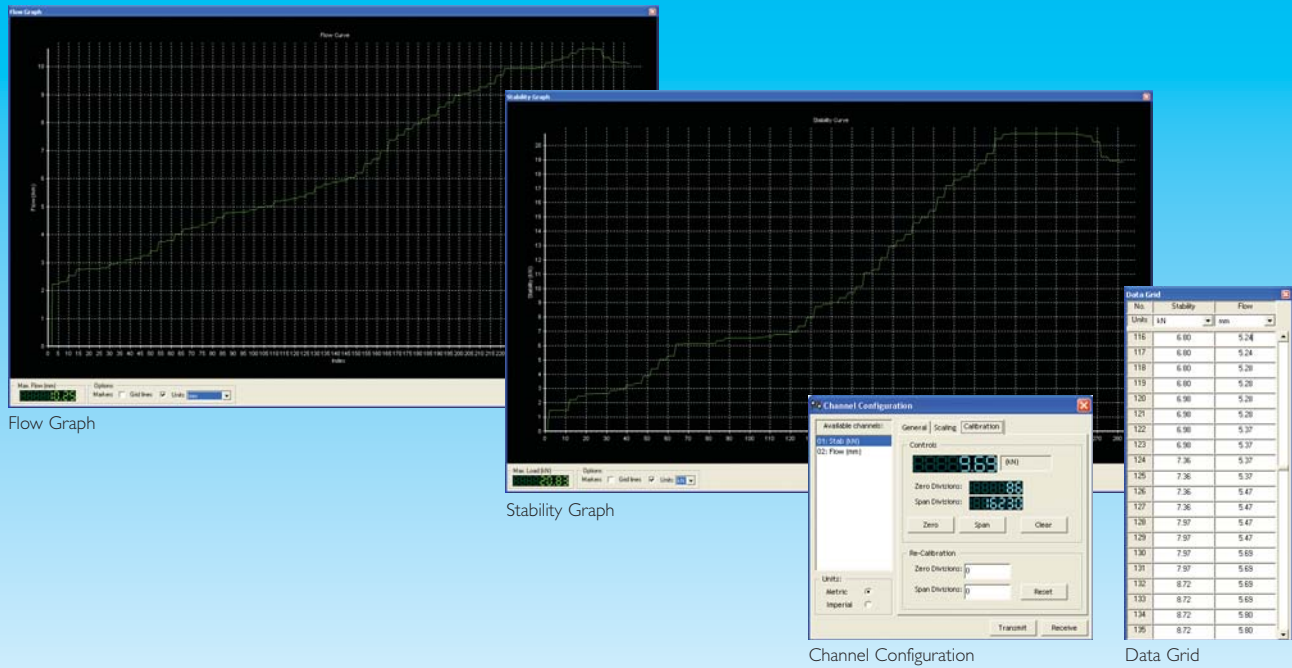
Flow Graph

Flow Curve

Flow (mm)

Index

Max. Flow (mm)

10.25

Options

Markers Grid lines Units mm

Flow Graph

Stability Graph

Stability Curve

Stability (kN)

Max. Load (kN)

20.83

Options

Markers Grid lines Units kN

Stability Graph

Channel Configuration

Available channels:

01: Stab (kN)
02: Flow (mm)

General Scaling Calibration

Controls

9.65 (kN)

Zero Divisions: 88

Span Divisions: 16230

Zero Span Clear

Re-Calibration

Zero Divisions: 0

Span Divisions: 0

Reset

Units:

Metric

Imperial

Transmit Receive

Channel Configuration

Data Grid

| No. | Stability | Flow |
|---|---|---|
| Units | kN | mm |
| 116 | 6.80 | 5.24 |
| 117 | 6.80 | 5.24 |
| 118 | 6.80 | 5.28 |
| 119 | 6.80 | 5.28 |
| 120 | 6.98 | 5.28 |
| 121 | 6.98 | 5.28 |
| 122 | 6.98 | 5.37 |
| 123 | 6.98 | 5.37 |
| 124 | 7.36 | 5.37 |
| 125 | 7.36 | 5.37 |
| 126 | 7.36 | 5.47 |
| 127 | 7.36 | 5.47 |
| 128 | 7.97 | 5.47 |
| 129 | 7.97 | 5.47 |
| 130 | 7.97 | 5.69 |
| 131 | 7.97 | 5.69 |
| 132 | 8.72 | 5.69 |
| 133 | 8.72 | 5.69 |
| 134 | 8.72 | 5.80 |
| 135 | 8.72 | 5.80 |

Data Grid